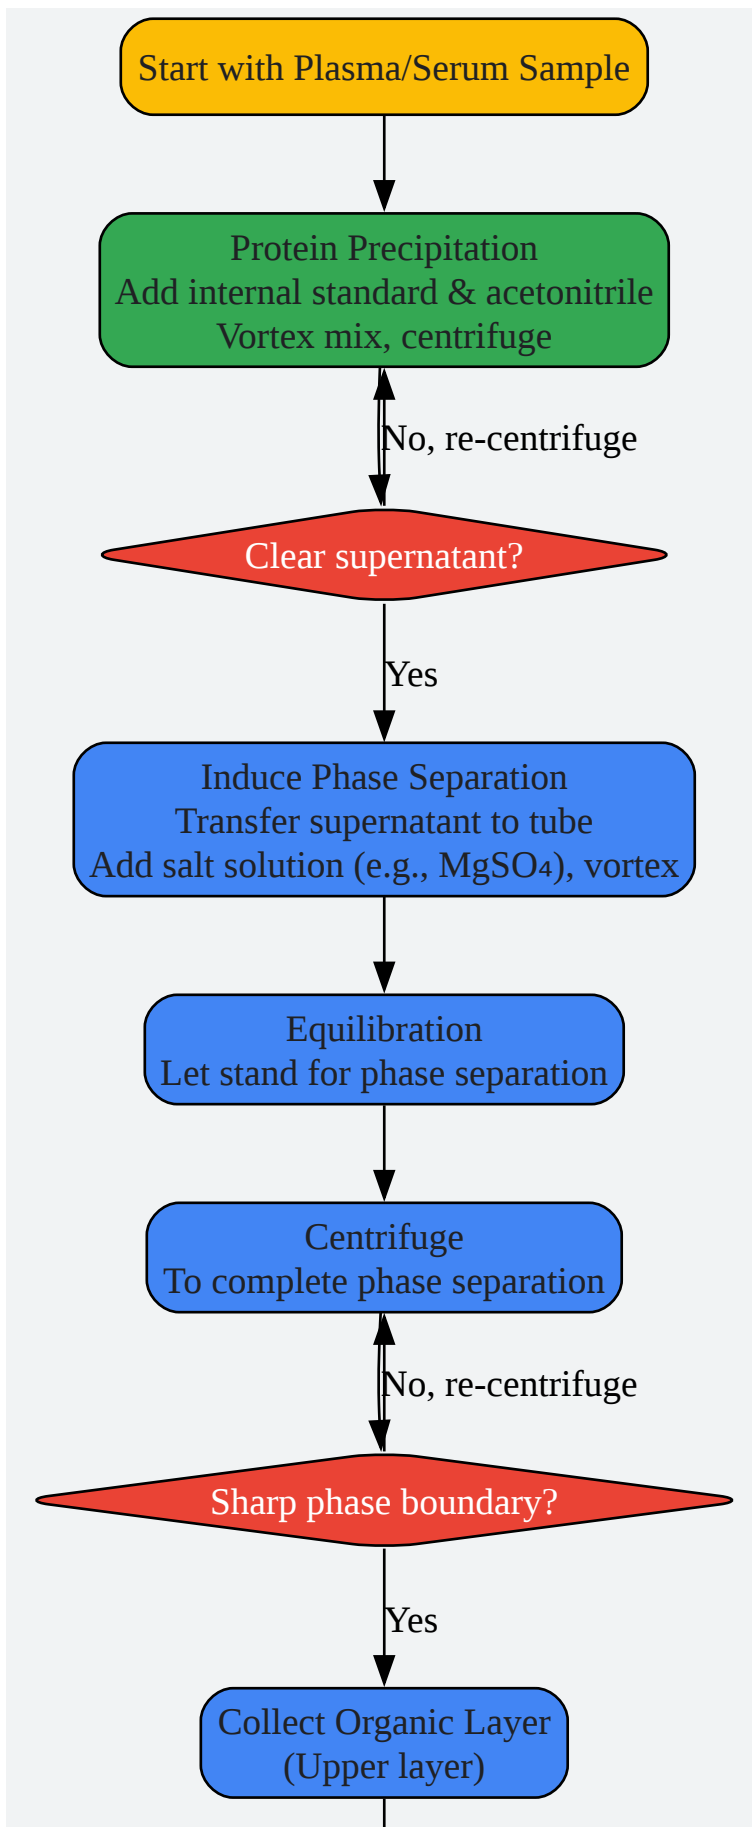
Start with Plasma/Serum Sample

Protein Precipitation
Add internal standard & acetonitrile
Vortex mix, centrifuge

No, re-centrifuge

Clear supernatant?

Yes

Induce Phase Separation
Transfer supernatant to tube
Add salt solution (e.g., $MgSO_4$), vortex

Equilibration
Let stand for phase separation

Centrifuge
To complete phase separation

No, re-centrifuge

Sharp phase boundary?

Yes

Collect Organic Layer
(Upper layer)